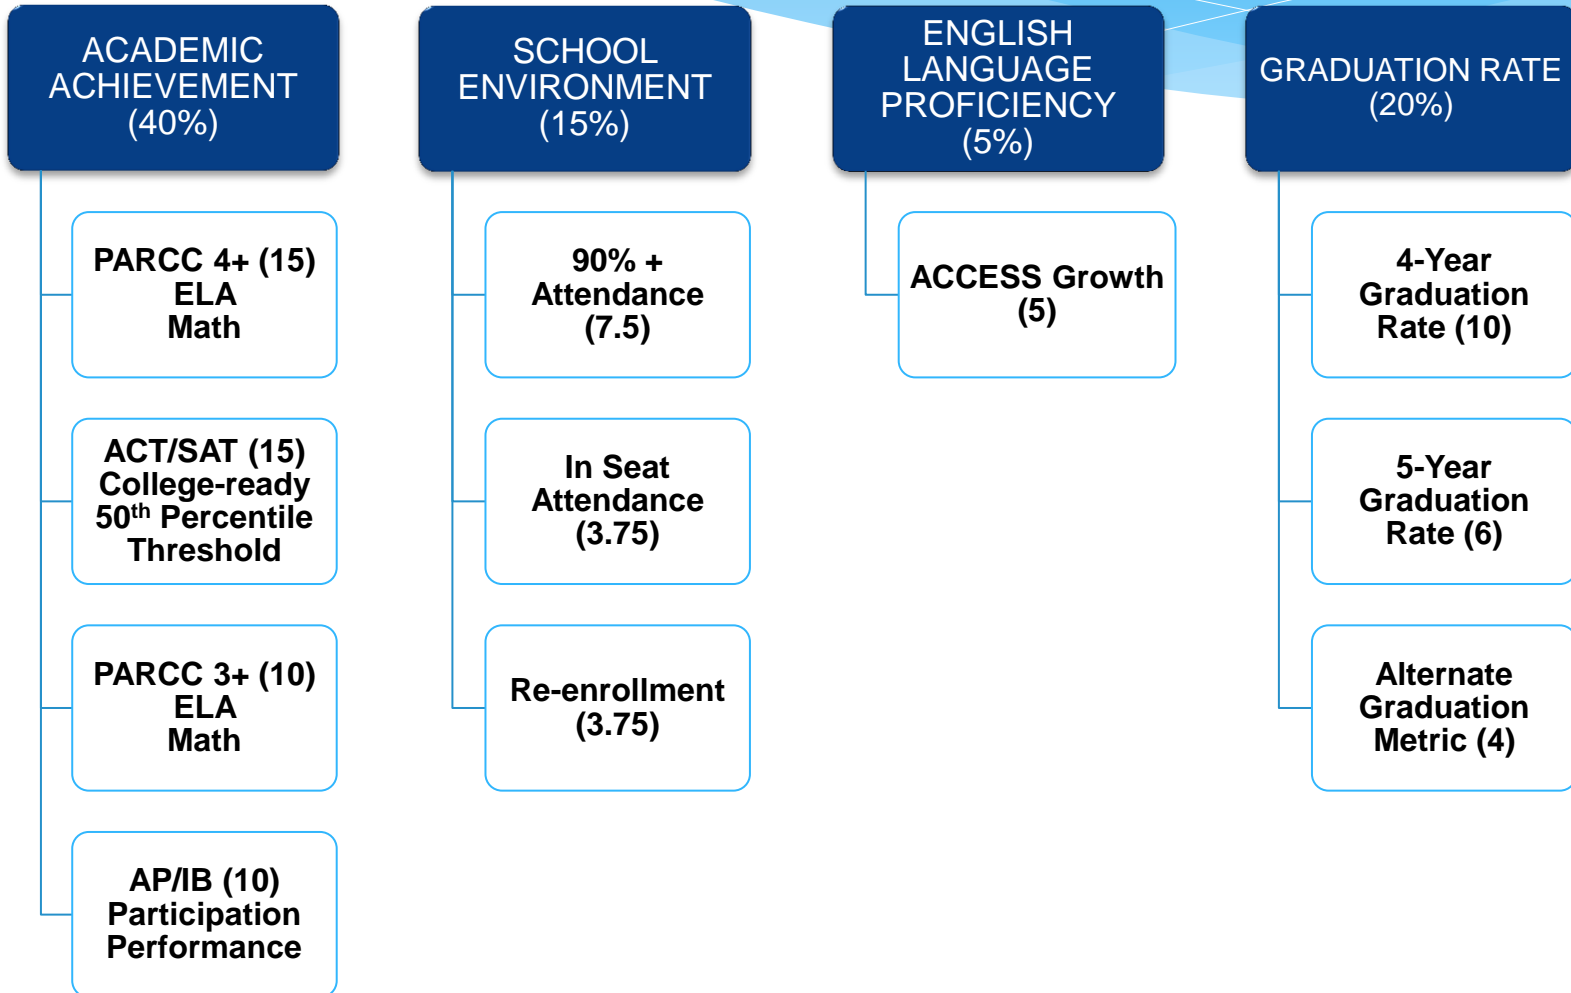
ACADEMIC ACHIEVEMENT (40%)

PARCC 4+ (15)
ELA
Math

ACT/SAT (15)
College-ready
$50^{th}$ Percentile
Threshold

PARCC 3+ (10)
ELA
Math

AP/IB (10)
Participation
Performance

SCHOOL ENVIRONMENT (15%)

90% +
Attendance
(7.5)

In Seat
Attendance
(3.75)

Re-enrollment
(3.75)

ENGLISH LANGUAGE PROFICIENCY (5%)

ACCESS Growth
(5)

GRADUATION RATE (20%)

4-Year
Graduation
Rate (10)

5-Year
Graduation
Rate (6)

Alternate
Graduation
Metric (4)